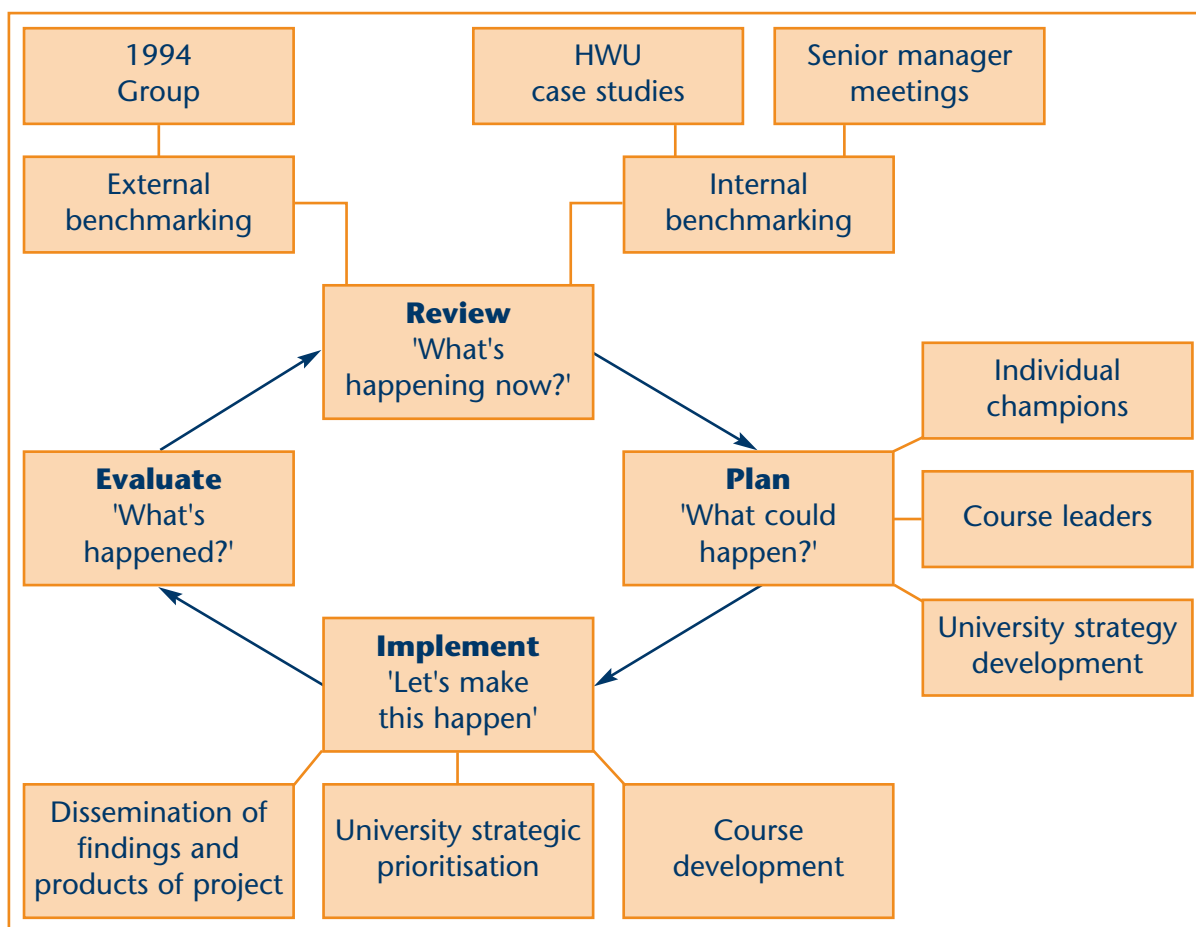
1994 Group

HWU case studies

Senior manager meetings

External benchmarking

Internal benchmarking

**Review**
'What's happening now?'

Individual champions

**Evaluate**
'What's happened?'

**Plan**
'What could happen?'

Course leaders

University strategy development

**Implement**
'Let's make this happen'

Dissemination of findings and products of project

University strategic prioritisation

Course development